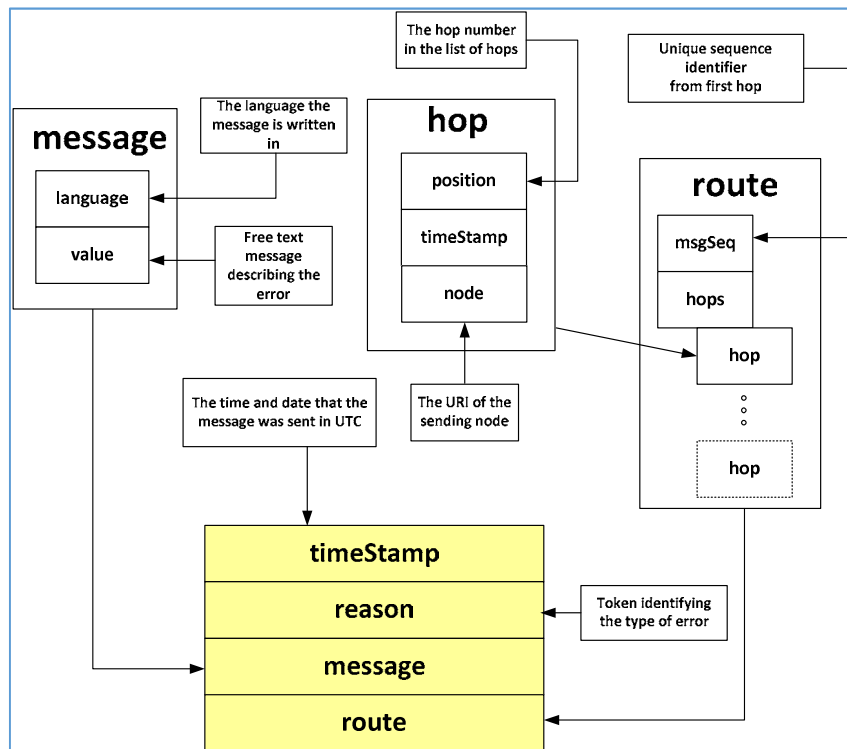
The hop number in the list of hops

Unique sequence identifier from first hop

The language the message is written in

message

language

value

Free text message describing the error

hop

position

timeStamp

node

route

msgSeq

hops

hop

hop

The time and date that the message was sent in UTC

The URI of the sending node

timeStamp

reason

Token identifying the type of error

message

route